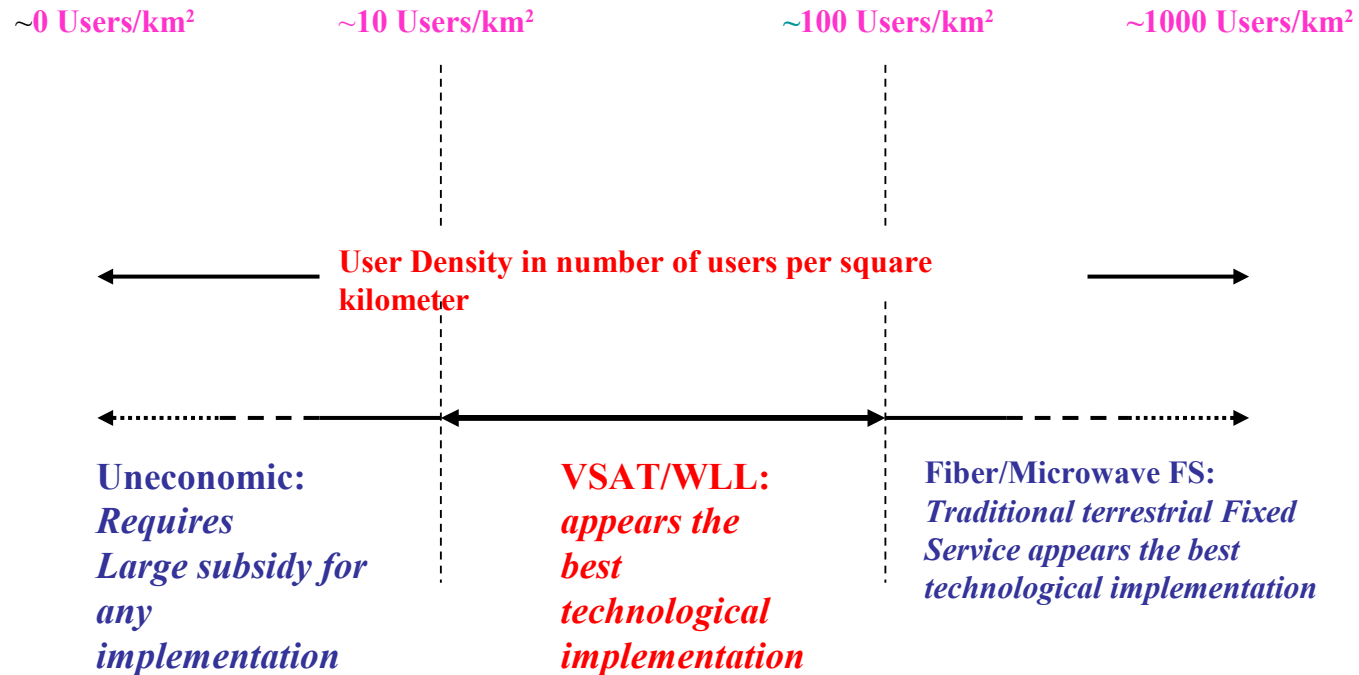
~0 Users/km²

~10 Users/km²

~100 Users/km²

~1000 Users/km²

User Density in number of users per square kilometer

Uneconomic: Requires Large subsidy for any implementation

VSAT/WLL: appears the best technological implementation

Fiber/Microwave FS: Traditional terrestrial Fixed Service appears the best technological implementation